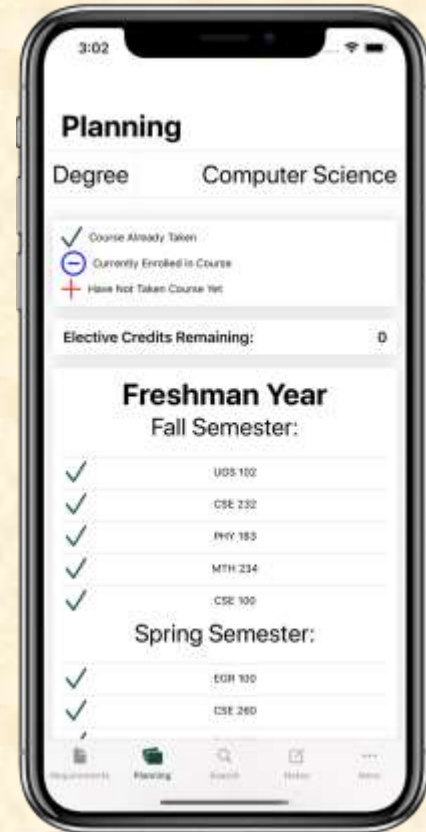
3:02

Planning

Degree Computer Science

Course Already Taken
Currently Enrolled in Course
Have Not Taken Course Yet

Elective Credits Remaining: 0

Freshman Year
Fall Semester:

UGS 102
CSE 232
PHY 183
MTH 234
CSE 100

Spring Semester:

EGR 100
CSE 260

Requirements Planning Search Notes More